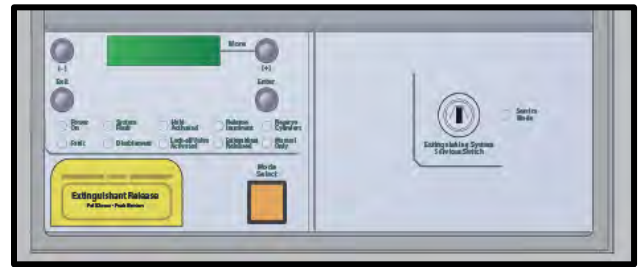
(-)

Menu

(+)

Exit

Enter

Alarm On

System Fault

Unit Activated

Release Imminent

Reserve Cylinders

Fault

Disablement

Lock-off Valve Activated

Extinguishant Released

Manual Only

Extinguishant Release

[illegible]

Mode Select

Service Mode

Extinguishing System Service Switch